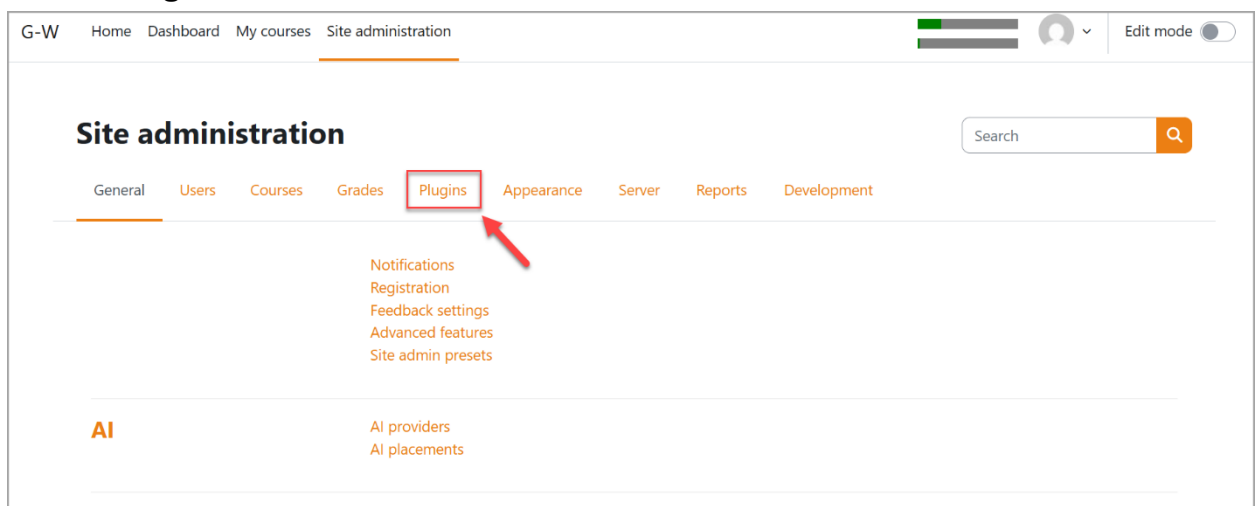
G-W Home Dashboard My courses Site administration

Edit mode

Site administration

Search

General Users Courses Grades Plugins Appearance Server Reports Development

Notifications
Registration
Feedback settings
Advanced features
Site admin presets

AI

AI providers
AI placements